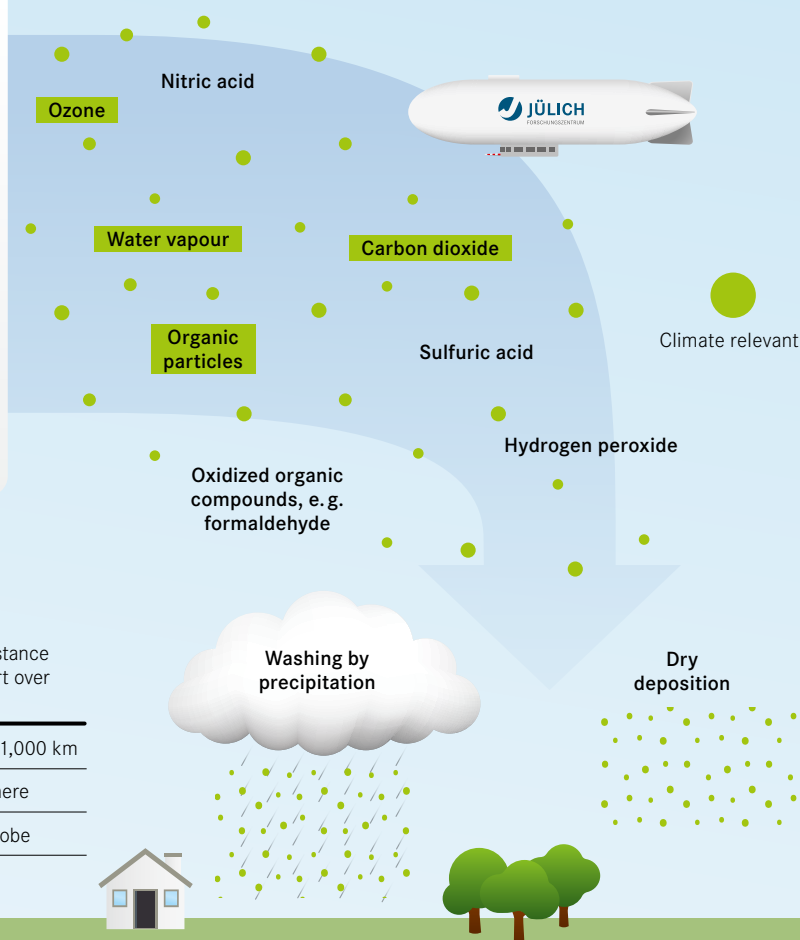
Nitric acid

Ozone

JÜLICH
FORSCHUNGSZENTRUM

Water vapour

Carbon dioxide

Organic particles

Sulfuric acid

Climate relevant

Hydrogen peroxide

Oxidized organic compounds, e. g. formaldehyde

stance
rt over

1,000 km

nere

obe

Washing by precipitation

Dry deposition